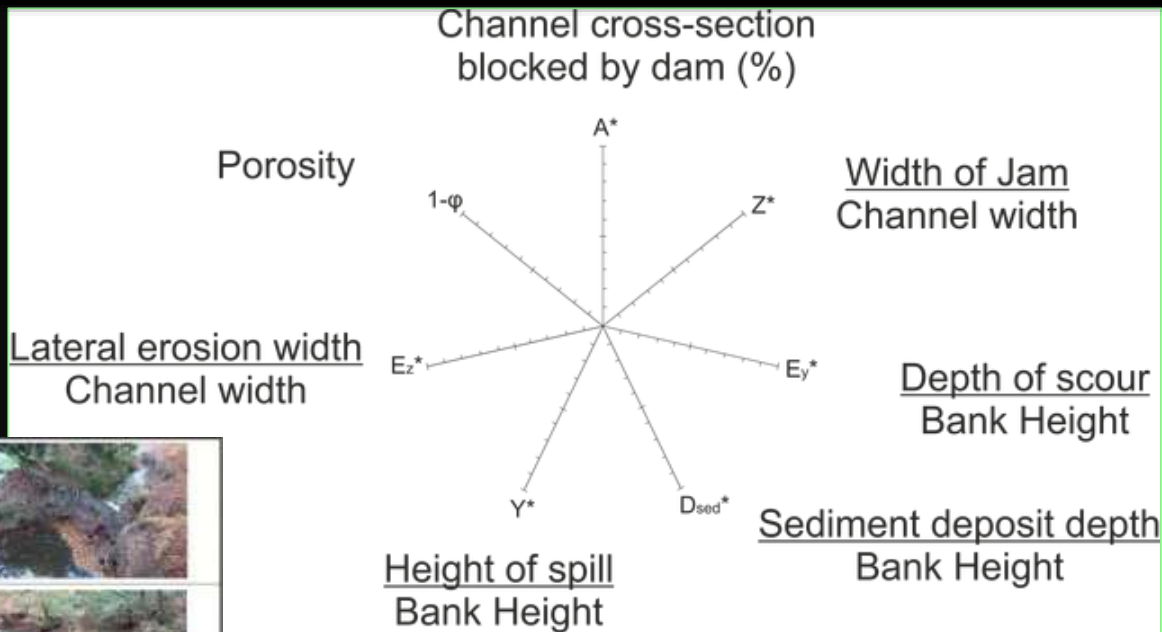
Channel cross-section blocked by dam (%)

A*

Porosity

1-φ

Width of Jam
Channel width

Z*

Lateral erosion width
Channel width

$E_z$*

$E_y$*

Depth of scour
Bank Height

Y*

$D_{sed}$*

Sediment deposit depth
Bank Height

Height of spill
Bank Height